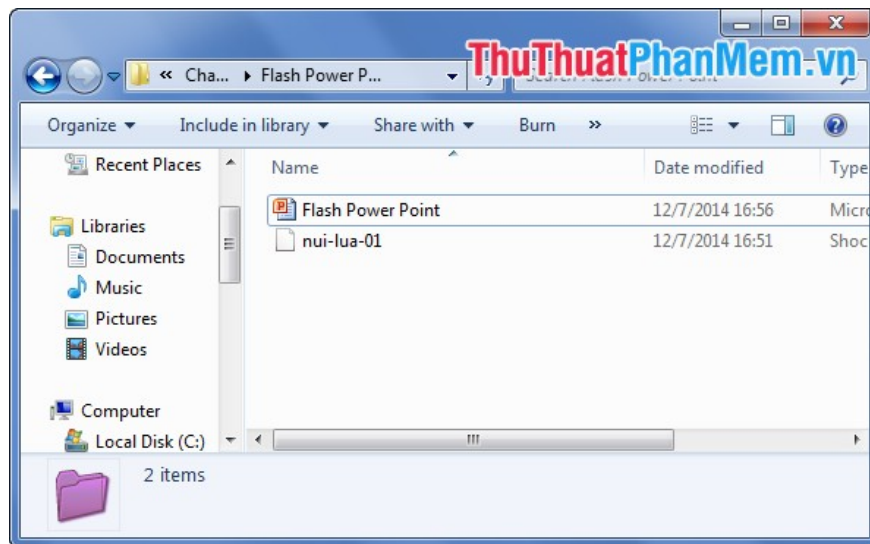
« Cha... ▸ Flash Power P...

Search Flash Power Point

ThuThuatPhanMem.vn

Organize ▾ Include in library ▾ Share with ▾ Burn »

Recent Places

Libraries

Documents

Music

Pictures

Videos

Computer

Local Disk (C:)

| Name | Date modified | Type |
|---|---|---|
| Flash Power Point | 12/7/2014 16:56 | Micro |
| nui-lua-01 | 12/7/2014 16:51 | Shoc |

2 items